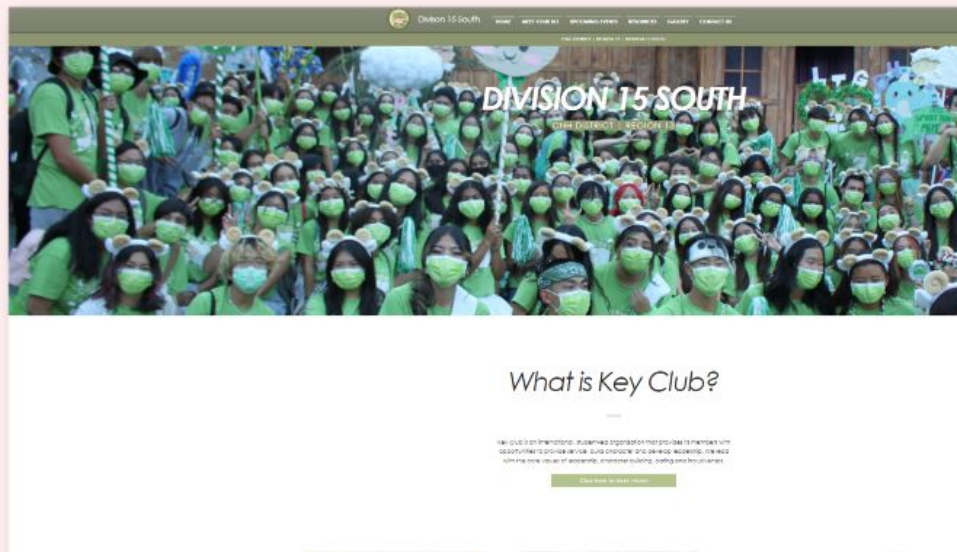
Division 15 South

HOME MEET YOUR BS UPCOMING EVENTS RESOURCES GALLERY CONTACT US

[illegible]

DIVISION 15 SOUTH

CNH DISTRICT | REGION 1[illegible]

What is Key Club?

Key Club is an international, student-led organization that provides its members with opportunities to provide service, build character and develop leadership. We lead with the core values of leadership, character building, caring and inclusiveness.

Click here to learn more!